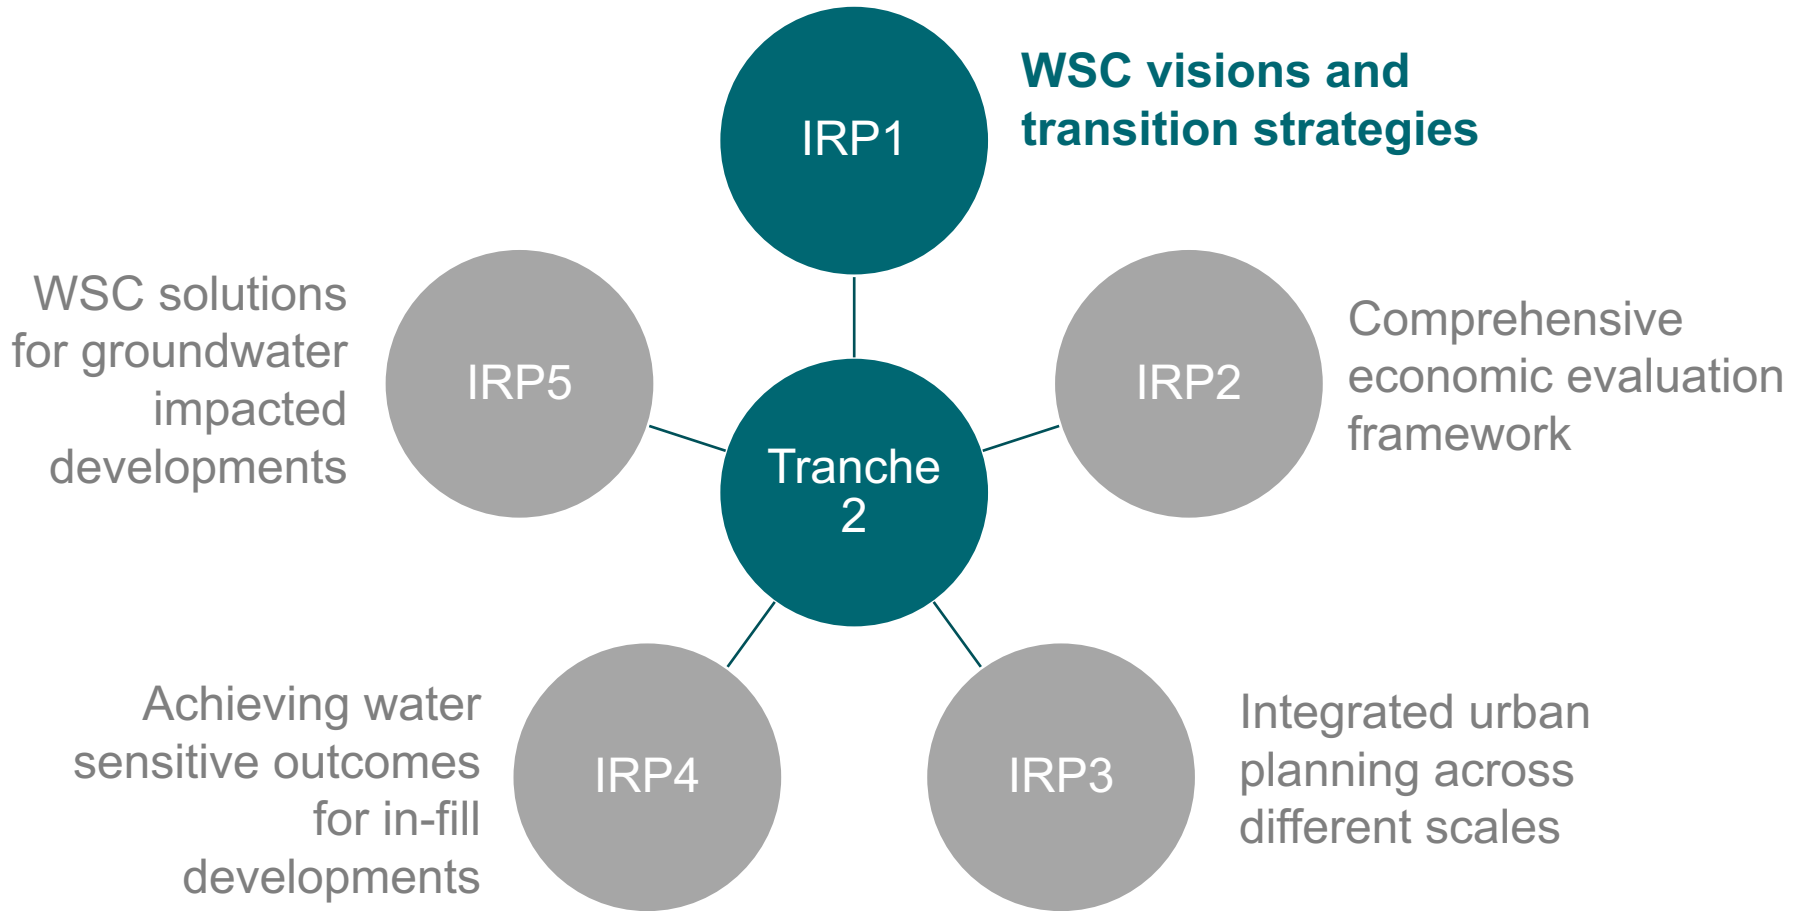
IRP1

WSC visions and transition strategies

WSC solutions for groundwater impacted developments

IRP5

Tranche 2

IRP2

Comprehensive economic evaluation framework

Achieving water sensitive outcomes for in-fill developments

IRP4

IRP3

Integrated urban planning across different scales